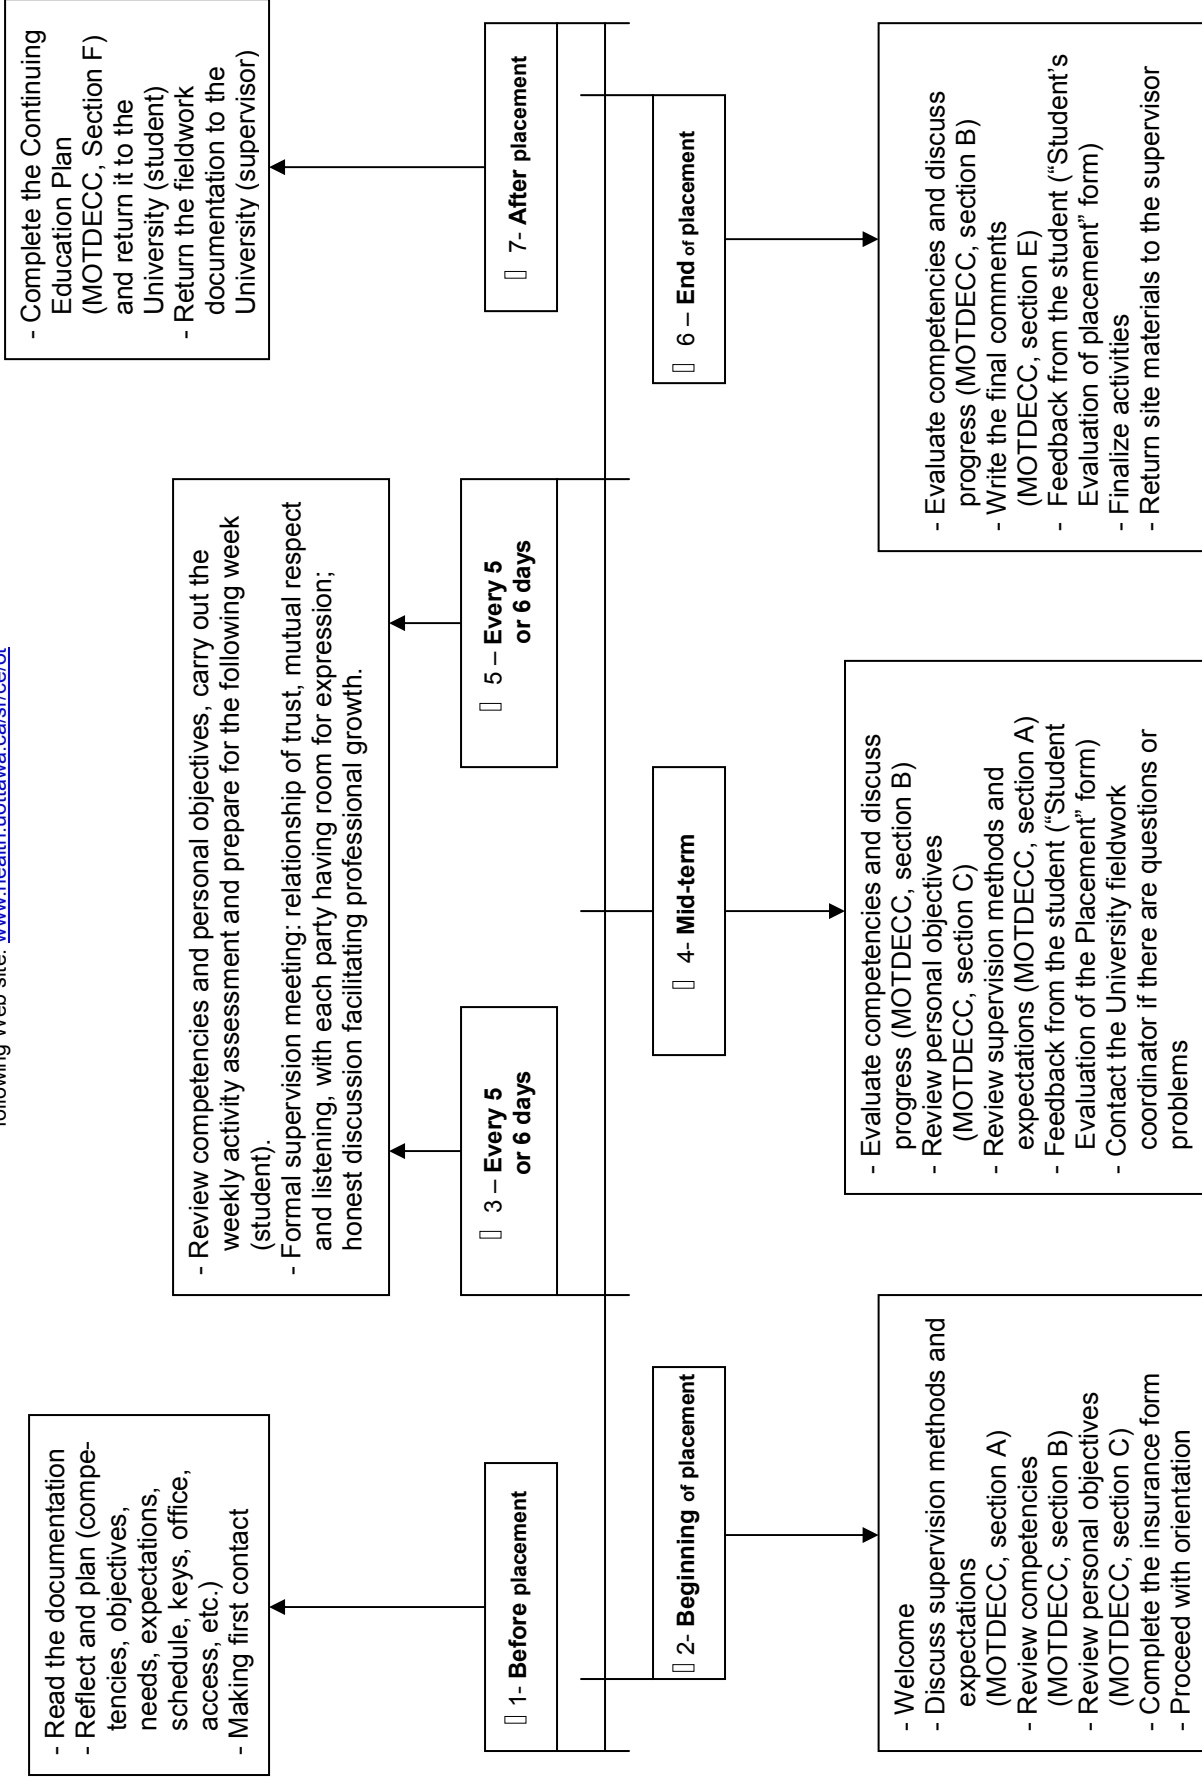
following Web site: www.health.uottawa.ca/rc/ot

▯ 1- Before placement

- Read the documentation
- Reflect and plan (competencies, objectives, needs, expectations, schedule, keys, office, access, etc.)
- Making first contact

▯ 2- Beginning of placement

- Welcome
- Discuss supervision methods and expectations (MOTDECC, section A)
- Review competencies (MOTDECC, section B)
- Review personal objectives (MOTDECC, section C)
- Complete the insurance form
- Proceed with orientation

▯ 3 – Every 5 or 6 days

- Review competencies and personal objectives, carry out the weekly activity assessment and prepare for the following week (student).
- Formal supervision meeting: relationship of trust, mutual respect and listening, with each party having room for expression; honest discussion facilitating professional growth.

▯ 4- Mid-term

- Evaluate competencies and discuss progress (MOTDECC, section B)
- Review personal objectives (MOTDECC, section C)
- Review supervision methods and expectations (MOTDECC, section A)
- Feedback from the student ("Student Evaluation of the Placement" form)
- Contact the University fieldwork coordinator if there are questions or problems

▯ 5 – Every 5 or 6 days

▯ 6 – End of placement

- Evaluate competencies and discuss progress (MOTDECC, section B)
- Write the final comments (MOTDECC, section E)
- Feedback from the student ("Student's Evaluation of placement" form)
- Finalize activities
- Return site materials to the supervisor

▯ 7- After placement

- Complete the Continuing Education Plan (MOTDECC, Section F) and return it to the University (student)
- Return the fieldwork documentation to the University (supervisor)